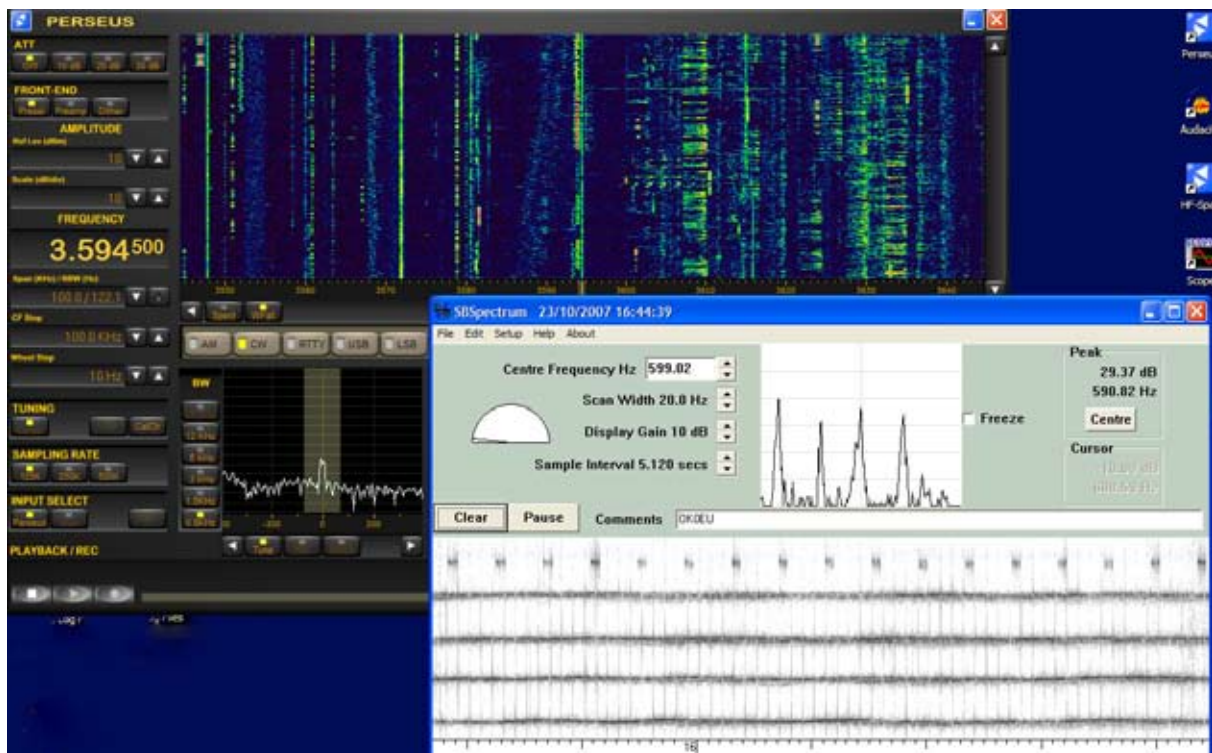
PERSEUS

ATT

FRONT-END

AMPLITUDE

FREQUENCY

3.594500

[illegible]

100.0 / 122.1

CF Step

100.0 KHz

Wheel Step

10 Hz

TUNING

SAMPLING RATE

INPUT SELECT

PLAYBACK / REC

AM
CW
RTTY
USB
LSB

BW

SBSpectrum 23/10/2007 16:44:39

File Edit Setup Help About

Centre Frequency Hz 599.02

Scan Width 20.0 Hz

Display Gain 10 dB

Sample Interval 5.120 secs

Freeze

Peak
29.37 dB
590.82 Hz

Centre

Cursor

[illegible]

Clear

Pause

Comments OK0EU

Perseus

Audacity

HF-Spe

Scope